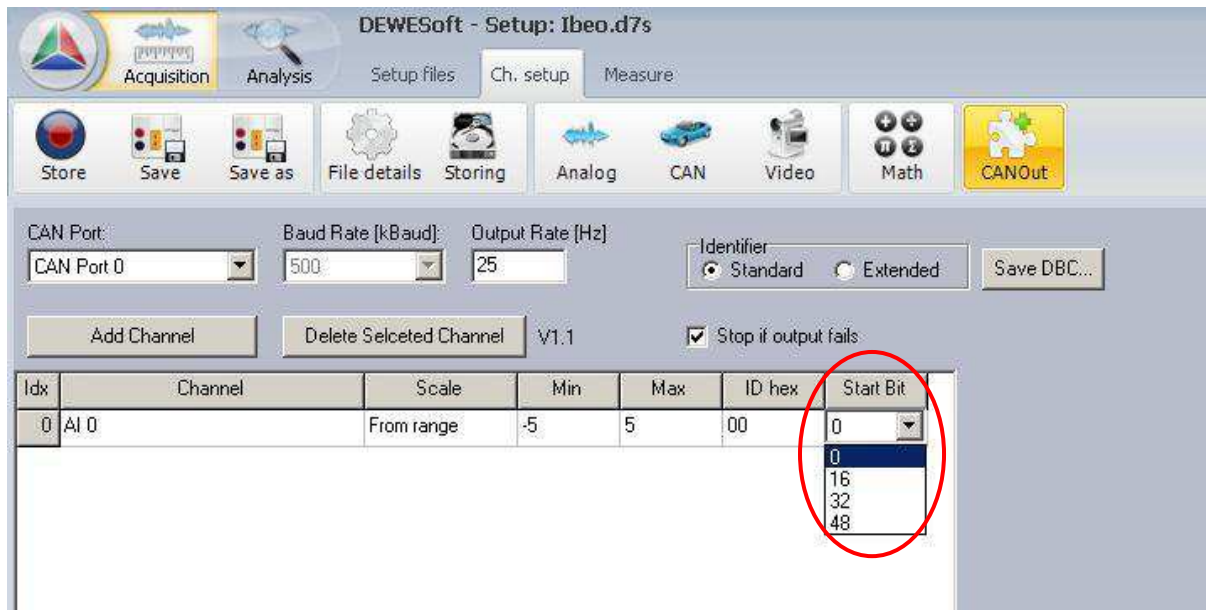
DEWESoft - Setup: Ibeo.d7s

Acquisition
Analysis
Setup files
Ch. setup
Measure

Store
Save
Save as
File details
Storing
Analog
CAN
Video
Math
CANOut

CAN Port:
CAN Port 0
Baud Rate [kBaud]:
500
Output Rate [Hz]
25
Identifier
Standard
Extended
Save DBC...

Add Channel
Delete Selceted Channel
V1.1
Stop if output fails

| Idx | Channel | Scale | Min | Max | ID hex | Start Bit |
|---|---|---|---|---|---|---|
| 0 | AI 0 | From range | -5 | 5 | 00 | 0 |

0
16
32
48